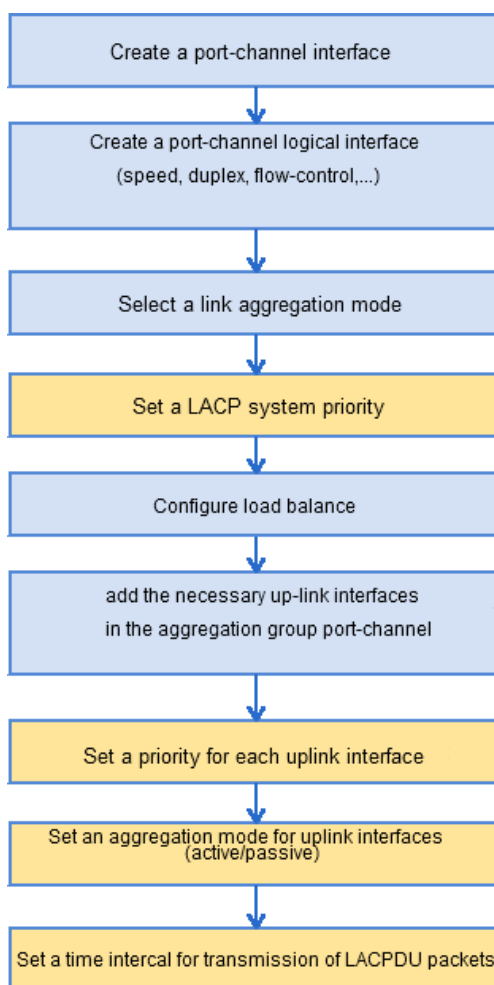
Create a port-channel interface

Create a port-channel logical interface
(speed, duplex, flow-control,...)

Select a link aggregation mode

Set a LACP system priority

Configure load balance

add the necessary up-link interfaces
in the aggregation group port-channel

Set a priority for each uplink interface

Set an aggregation mode for uplink interfaces
(active/passive)

Set a time intercal for transmission of LACPDU packets